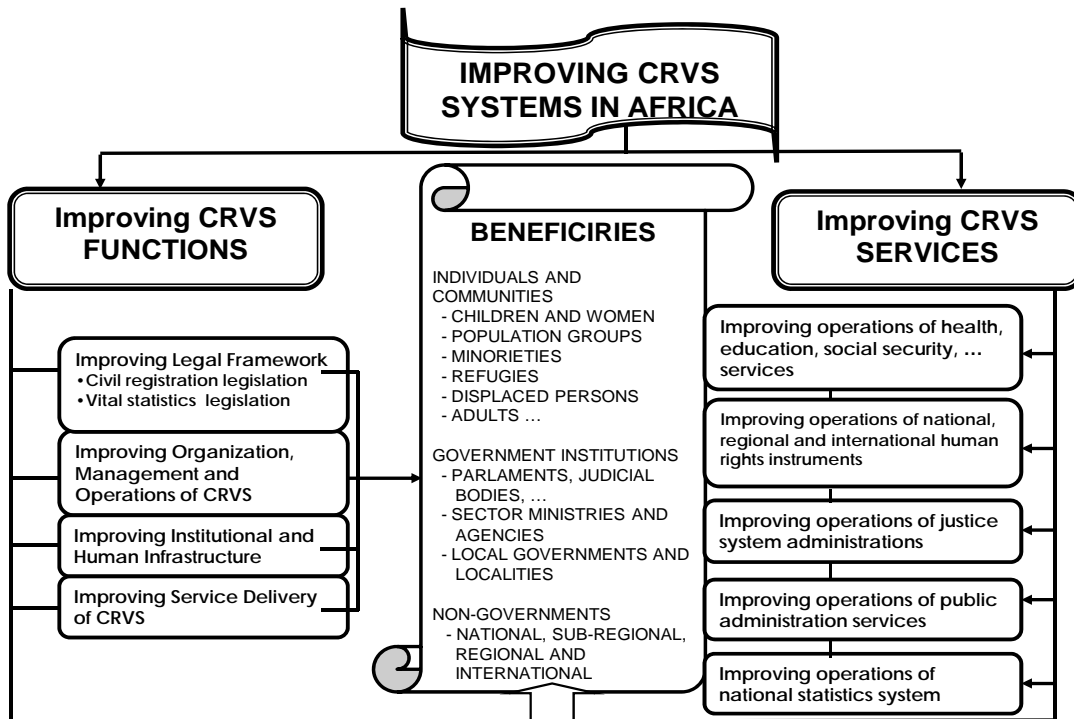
IMPROVING CRVS SYSTEMS IN AFRICA

Improving CRVS FUNCTIONS

Improving Legal Framework
• Civil registration legislation
• Vital statistics legislation

Improving Organization, Management and Operations of CRVS

Improving Institutional and Human Infrastructure

Improving Service Delivery of CRVS

BENEFICIRIES

INDIVIDUALS AND COMMUNITIES
- CHILDREN AND WOMEN
- POPULATION GROUPS
- MINORIETIES
- REFUGIES
- DISPLACED PERSONS
- ADULTS …

GOVERNMENT INSTITUTIONS
- PARLAMENTS, JUDICIAL BODIES, …
- SECTOR MINISTRIES AND AGENCIES
- LOCAL GOVERNMENTS AND LOCALITIES

NON-GOVERNMENTS
- NATIONAL, SUB-REGIONAL, REGIONAL AND INTERNATIONAL

Improving CRVS SERVICES

Improving operations of health, education, social security, … services

Improving operations of national, regional and international human rights instruments

Improving operations of justice system administrations

Improving operations of public administration services

Improving operations of national statistics system